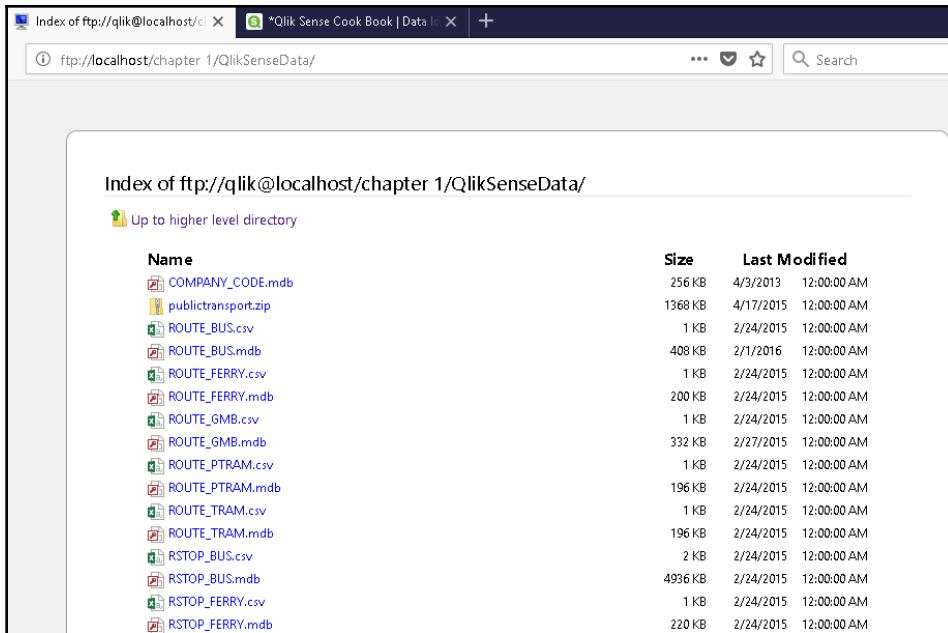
Index of ftp://qlik@localhost/c ×
*Qlik Sense Cook Book | Data lo ×
+

ftp://localhost/chapter 1/QlikSenseData/
Search

Index of ftp://qlik@localhost/chapter 1/QlikSenseData/

Up to higher level directory

| Name | Size | Last Modified | |
|---|---|---|---|
| COMPANY_CODE.mdb | 256 KB | 4/3/2013 | 12:00:00 AM |
| publictransport.zip | 1368 KB | 4/17/2015 | 12:00:00 AM |
| ROUTE_BUS.csv | 1 KB | 2/24/2015 | 12:00:00 AM |
| ROUTE_BUS.mdb | 408 KB | 2/1/2016 | 12:00:00 AM |
| ROUTE_FERRY.csv | 1 KB | 2/24/2015 | 12:00:00 AM |
| ROUTE_FERRY.mdb | 200 KB | 2/24/2015 | 12:00:00 AM |
| ROUTE_GMB.csv | 1 KB | 2/24/2015 | 12:00:00 AM |
| ROUTE_GMB.mdb | 332 KB | 2/27/2015 | 12:00:00 AM |
| ROUTE_PTRAM.csv | 1 KB | 2/24/2015 | 12:00:00 AM |
| ROUTE_PTRAM.mdb | 196 KB | 2/24/2015 | 12:00:00 AM |
| ROUTE_TRAM.csv | 1 KB | 2/24/2015 | 12:00:00 AM |
| ROUTE_TRAM.mdb | 196 KB | 2/24/2015 | 12:00:00 AM |
| RSTOP_BUS.csv | 2 KB | 2/24/2015 | 12:00:00 AM |
| RSTOP_BUS.mdb | 4936 KB | 2/24/2015 | 12:00:00 AM |
| RSTOP_FERRY.csv | 1 KB | 2/24/2015 | 12:00:00 AM |
| RSTOP_FERRY.mdb | 220 KB | 2/24/2015 | 12:00:00 AM |